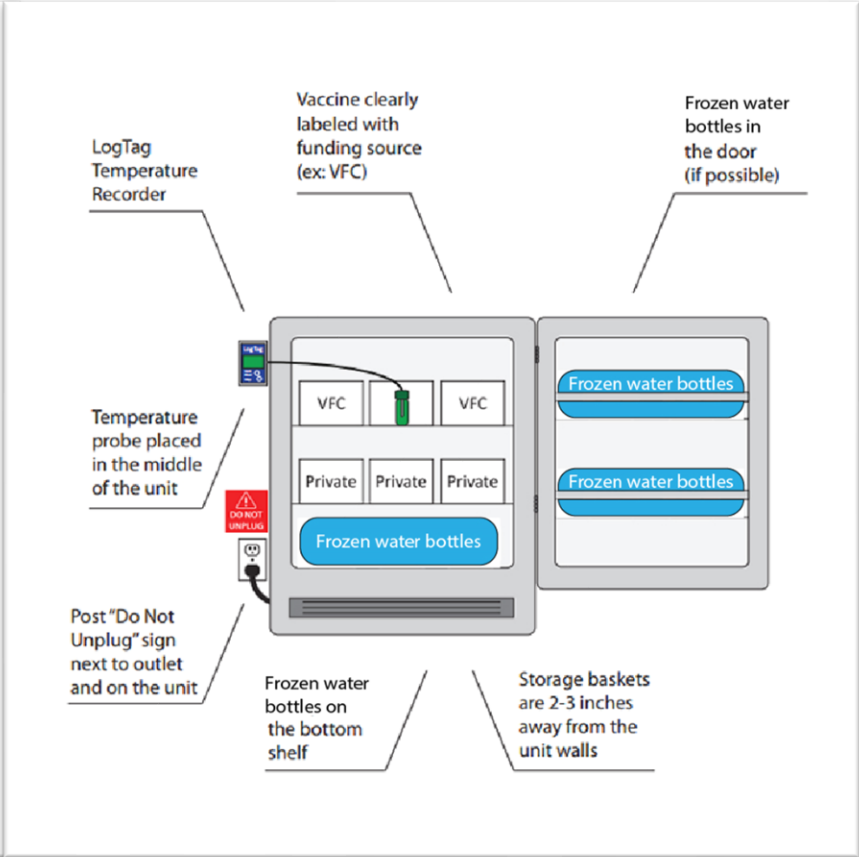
LogTag Temperature Recorder

Vaccine clearly labeled with funding source (ex: VFC)

Frozen water bottles in the door (if possible)

LogTag

VFC

VFC

Frozen water bottles

Temperature probe placed in the middle of the unit

Private

Private

Private

Frozen water bottles

DO NOT UNPLUG

Frozen water bottles

Post "Do Not Unplug" sign next to outlet and on the unit

Frozen water bottles on the bottom shelf

Storage baskets are 2-3 inches away from the unit walls